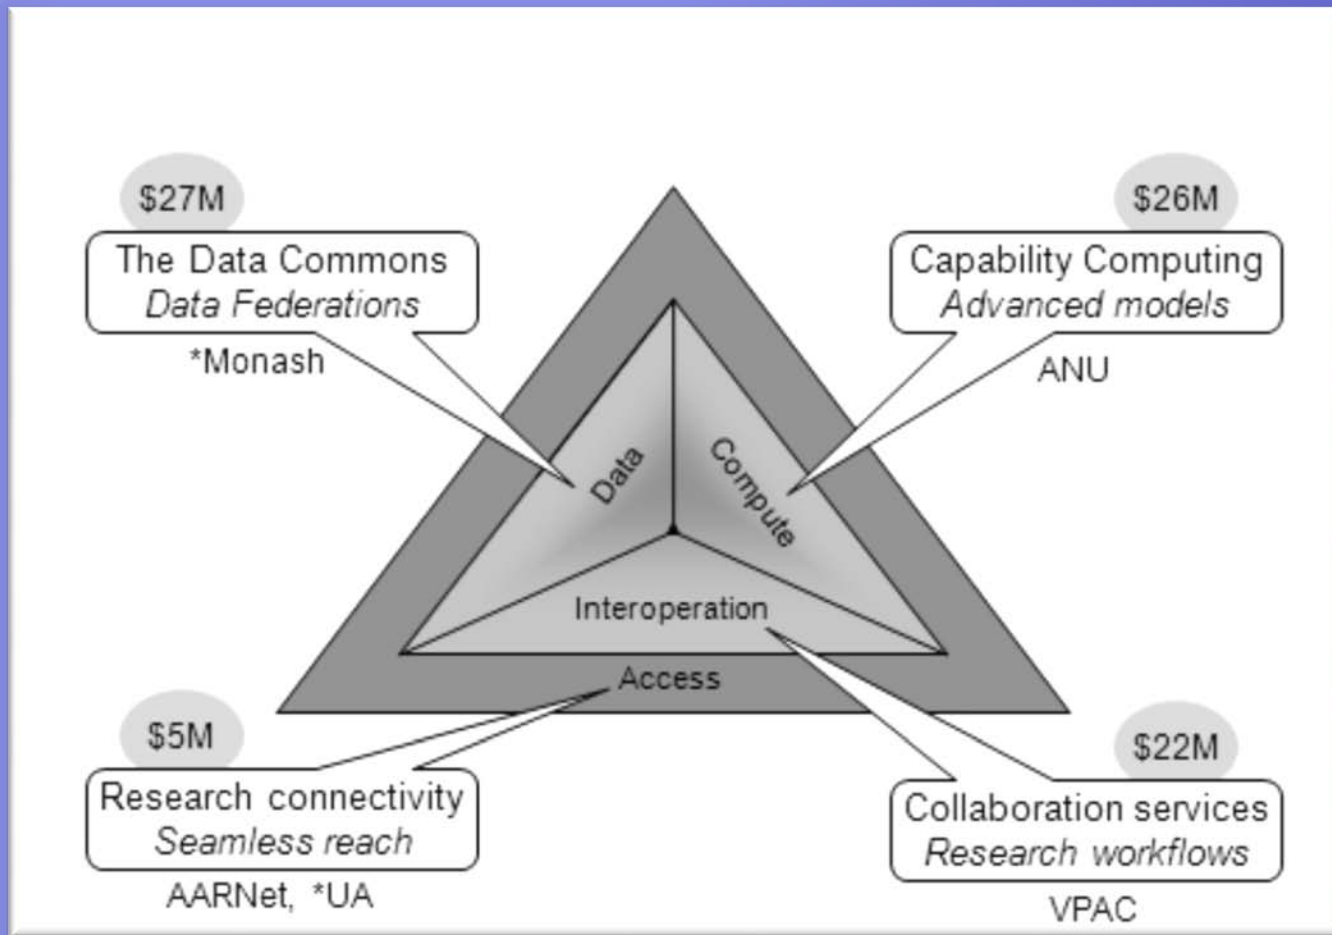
$27M

The Data Commons
*Data Federations*

*Monash

$26M

Capability Computing
*Advanced models*

ANU

Data

Compute

Interoperation

Access

$5M

Research connectivity
*Seamless reach*

AARNet, *UA

$22M

Collaboration services
*Research workflows*

VPAC